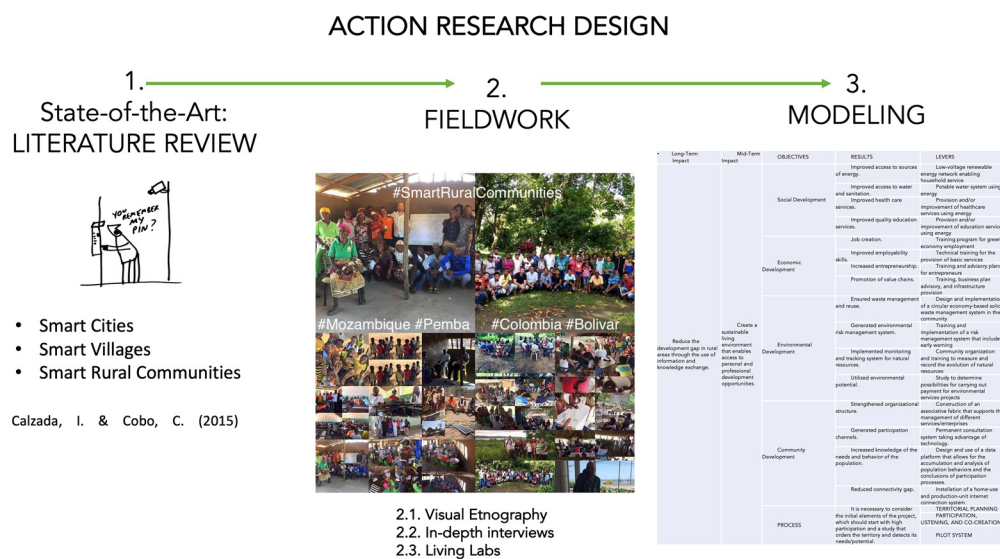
ACTION RESEARCH DESIGN

1.
State-of-the-Art:
LITERATURE REVIEW

YOU REMEMBER MY PIN?

- Smart Cities
- Smart Villages
- Smart Rural Communities

Calzada, I. & Cobo, C. (2015)

2.
FIELDWORK

#SmartRuralCommunities

#Mozambique #Pemba

#Colombia #Bolivar

2.1. Visual Etnography
2.2. In-depth interviews
2.3. Living Labs

3.
MODELING

| Long-Term Impact | Mid-Term Impact | OBJECTIVES | RESULTS | LEVERS |
|---|---|---|---|---|
| Reduce the development gap in rural areas through the use of information and knowledge exchange. | Create a sustainable living environment that enables access to personal and professional development opportunities. | Social Development | Improved access to sources of energy. | Low-voltage renewable energy network enabling household service |
| | | | Improved access to water and sanitation. | Potable water system using energy |
| | | | Improved health care services. | Provision and/or improvement of healthcare services using energy |
| | | | Improved quality education services. | Provision and/or improvement of education services using energy |
| | | Economic Development | Job creation. | Training program for green economy employment |
| | | | Improved employability skills. | Technical training for the provision of basic services |
| | | | Increased entrepreneurship. | Training and advisory plans for entrepreneurs |
| | | | Promotion of value chains. | Training, business plan advisory, and infrastructure provision |
| | | Environmental Development | Ensured waste management and reuse. | Design and implementation of a circular economy-based solid waste management system in the community |
| | | | Generated environmental risk management system. | Training and implementation of a risk management system that includes early warning |
| | | | Implemented monitoring and tracking system for natural resources. | Community organization and training to measure and record the evolution of natural resources |
| | | | Utilized environmental potential. | Study to determine possibilities for carrying out payment for environmental services projects |
| | | Community Development | Strengthened organizational structure. | Construction of an associative fabric that supports the management of different services/enterprises |
| | | | Generated participation channels. | Permanent consultation system taking advantage of technology. |
| | | | Increased knowledge of the needs and behavior of the population. | Design and use of a data platform that allows for the accumulation and analysis of population behaviors and the conclusions of participation processes. |
| | | | Reduced connectivity gap. | Installation of a home-use and production-unit internet connection system. |
| | | PROCESS | It is necessary to consider the initial elements of the project, which should start with high participation and a study that orders the territory and detects its needs/potential. | TERRITORIAL PLANNING PARTICIPATION, LISTENING, AND CO-CREATION PILOT SYSTEM |